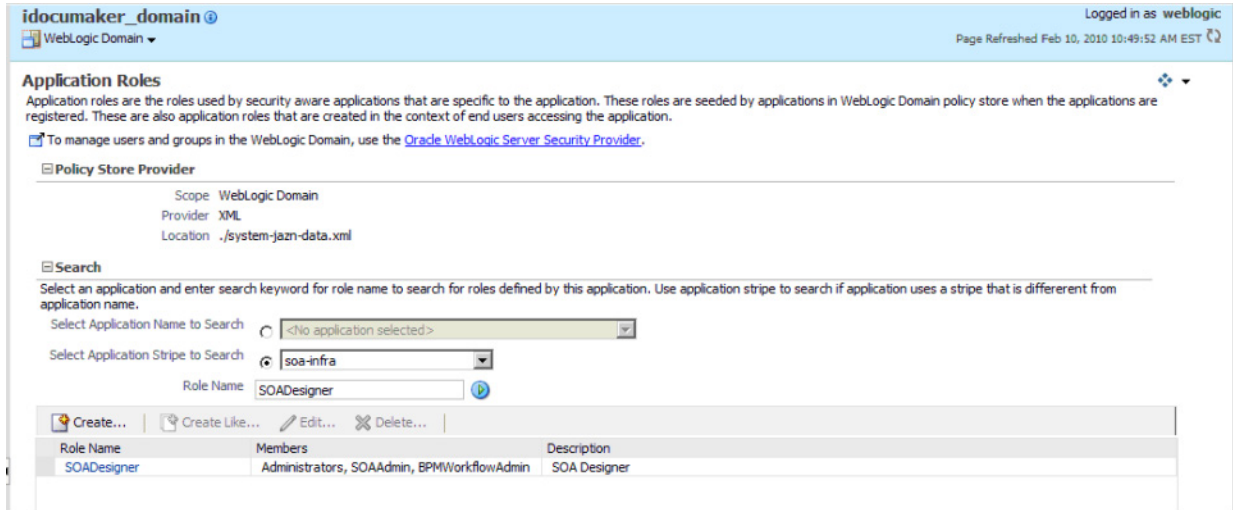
idocumaker_domain
WebLogic Domain

Logged in as weblogic
Page Refreshed Feb 10, 2010 10:49:52 AM EST

Application Roles

Application roles are the roles used by security aware applications that are specific to the application. These roles are seeded by applications in WebLogic Domain policy store when the applications are registered. These are also application roles that are created in the context of end users accessing the application.

To manage users and groups in the WebLogic Domain, use the Oracle WebLogic Server Security Provider.

Policy Store Provider

Scope WebLogic Domain
Provider XML
Location ./system-jazn-data.xml

Search

Select an application and enter search keyword for role name to search for roles defined by this application. Use application stripe to search if application uses a stripe that is differerent from application name.

Select Application Name to Search <No application selected>
Select Application Stripe to Search soa-infra
Role Name SOADesigner

Create... Create Like... Edit... Delete...

| Role Name | Members | Description |
|---|---|---|
| SOADesigner | Administrators, SOAAdmin, BPMWorkflowAdmin | SOA Designer |